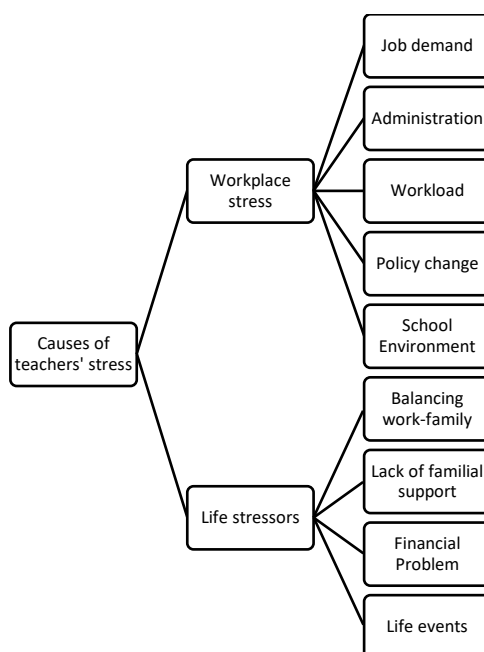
Causes of teachers' stress

Workplace stress

Job demand

Administration

Workload

Policy change

School Environment

Life stressors

Balancing work-family

Lack of familial support

Financial Problem

Life events